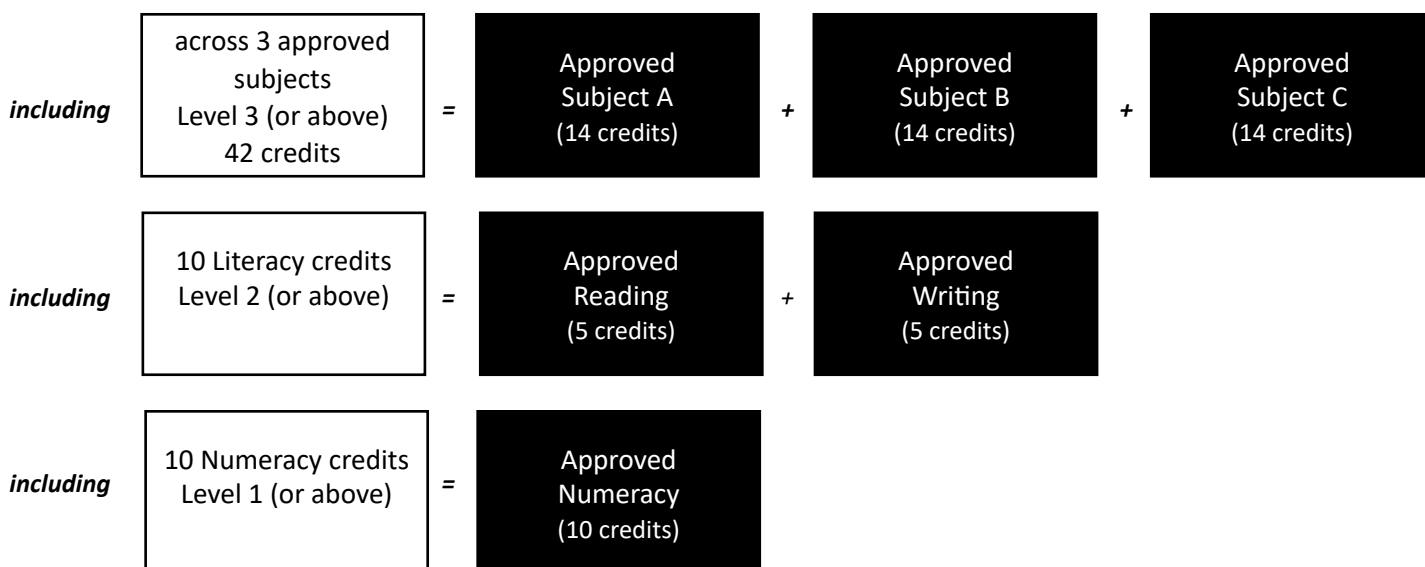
*including* | across 3 approved subjects Level 3 (or above) 42 credits | = | Approved Subject A (14 credits) | + | Approved Subject B (14 credits) | + | Approved Subject C (14 credits)

*including* | 10 Literacy credits Level 2 (or above) | = | Approved Reading (5 credits) | + | Approved Writing (5 credits)

*including* | 10 Numeracy credits Level 1 (or above) | = | Approved Numeracy (10 credits)